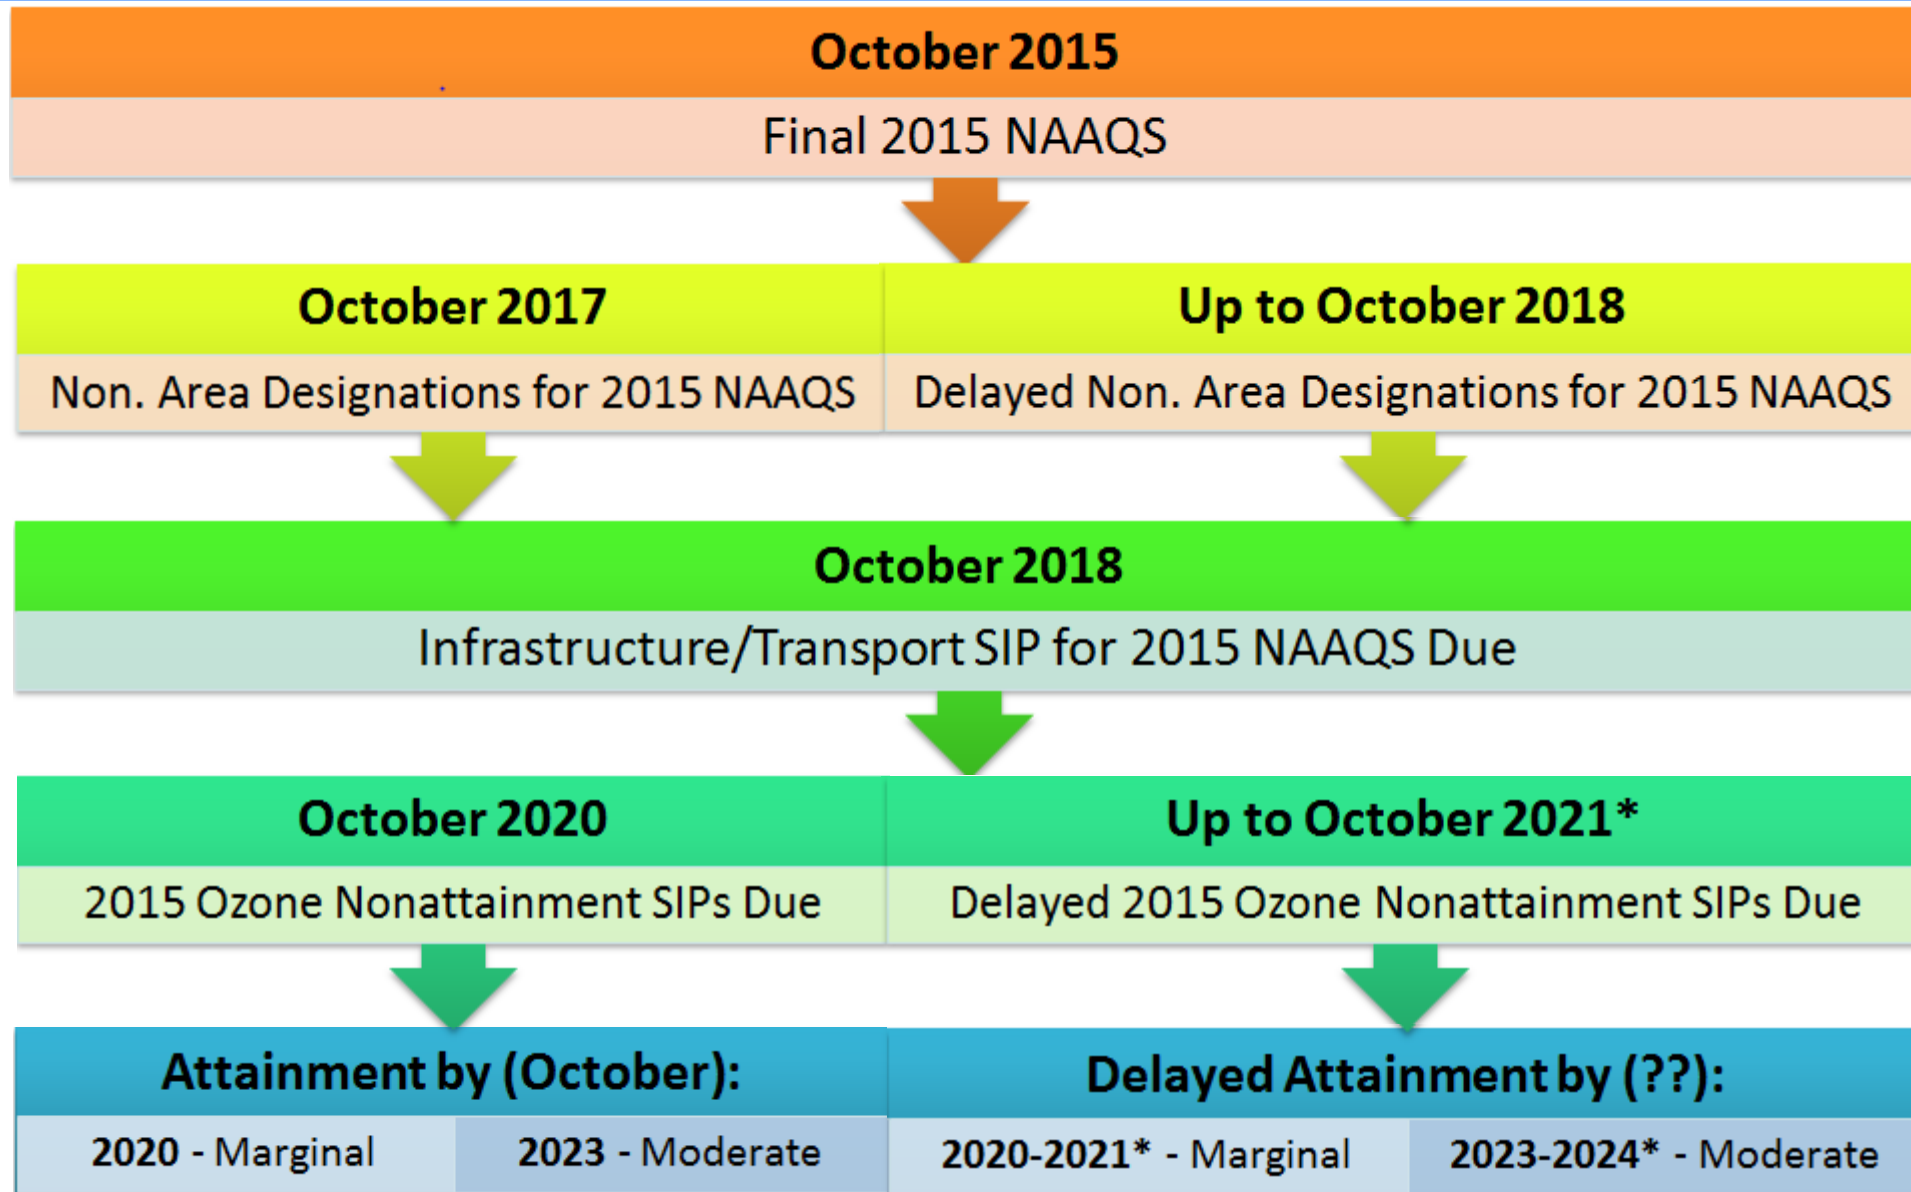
October 2015

Final 2015 NAAQS

October 2017

Non. Area Designations for 2015 NAAQS

Up to October 2018

Delayed Non. Area Designations for 2015 NAAQS

October 2018

Infrastructure/Transport SIP for 2015 NAAQS Due

October 2020

2015 Ozone Nonattainment SIPs Due

Up to October 2021*

Delayed 2015 Ozone Nonattainment SIPs Due

Attainment by (October):

2020 - Marginal

2023 - Moderate

Delayed Attainment by (??):

2020-2021* - Marginal

2023-2024* - Moderate